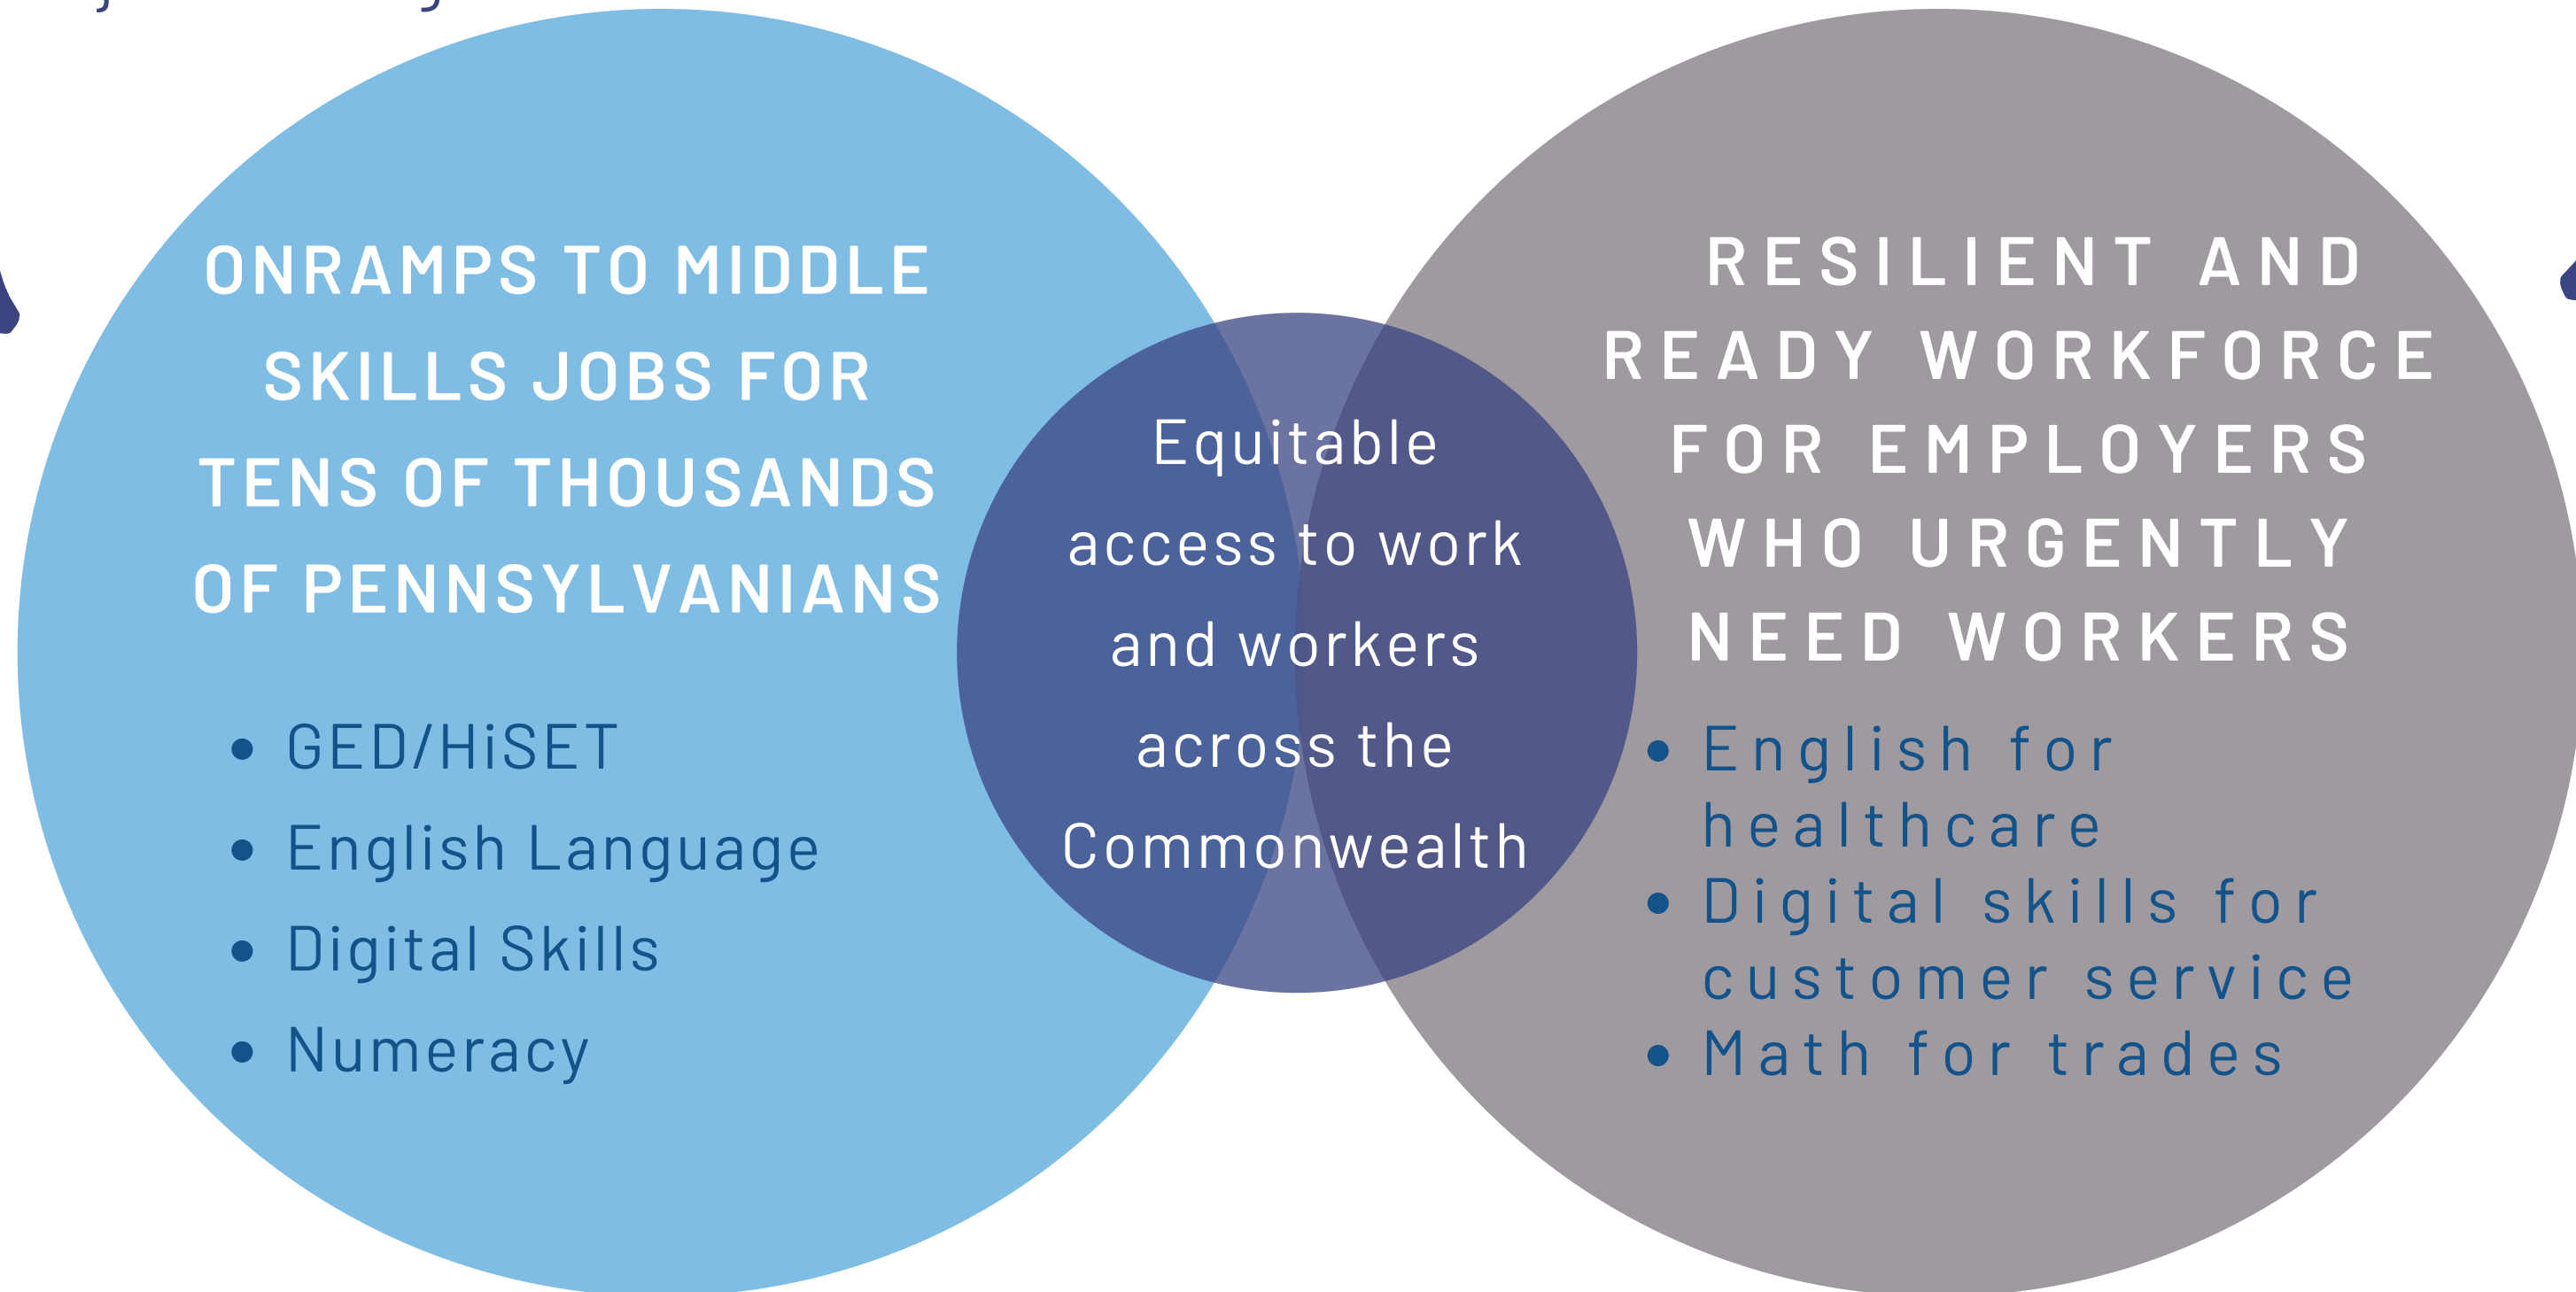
ONRAMPS TO MIDDLE SKILLS JOBS FOR TENS OF THOUSANDS OF PENNSYLVANIANS

- GED/HiSET
- English Language
- Digital Skills
- Numeracy

Equitable access to work and workers across the Commonwealth

RESILIENT AND READY WORKFORCE FOR EMPLOYERS WHO URGENTLY NEED WORKERS

- English for healthcare
- Digital skills for customer service
- Math for trades